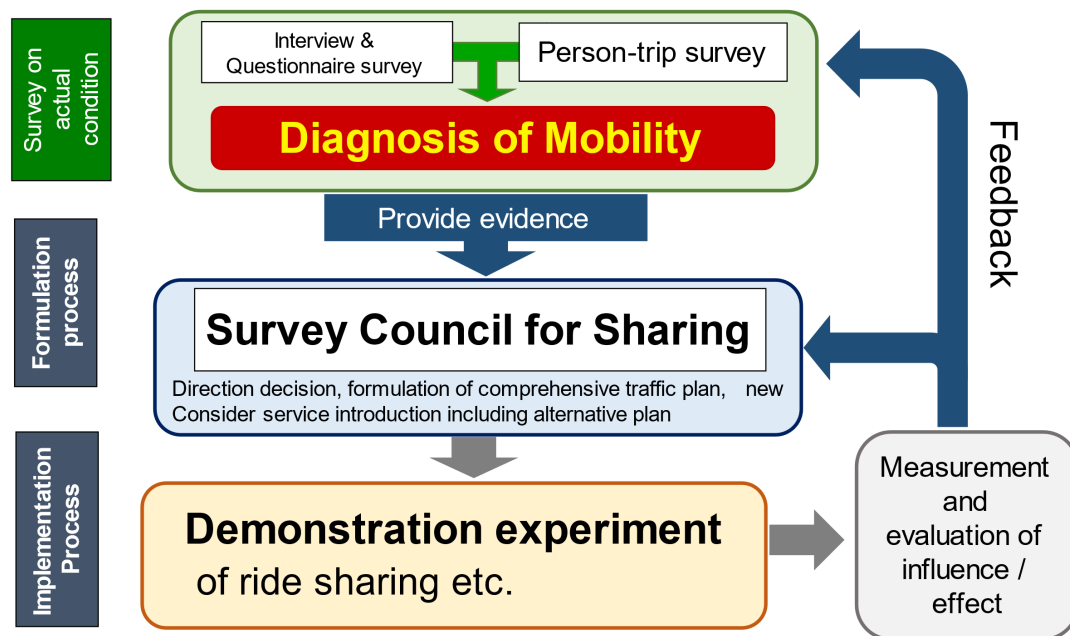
Survey on actual condition

Interview & Questionnaire survey

Person-trip survey

Diagnosis of Mobility

Provide evidence

Feedback

Formulation process

Survey Council for Sharing

Direction decision, formulation of comprehensive traffic plan, new Consider service introduction including alternative plan

Implementation Process

Demonstration experiment of ride sharing etc.

Measurement and evaluation of influence / effect